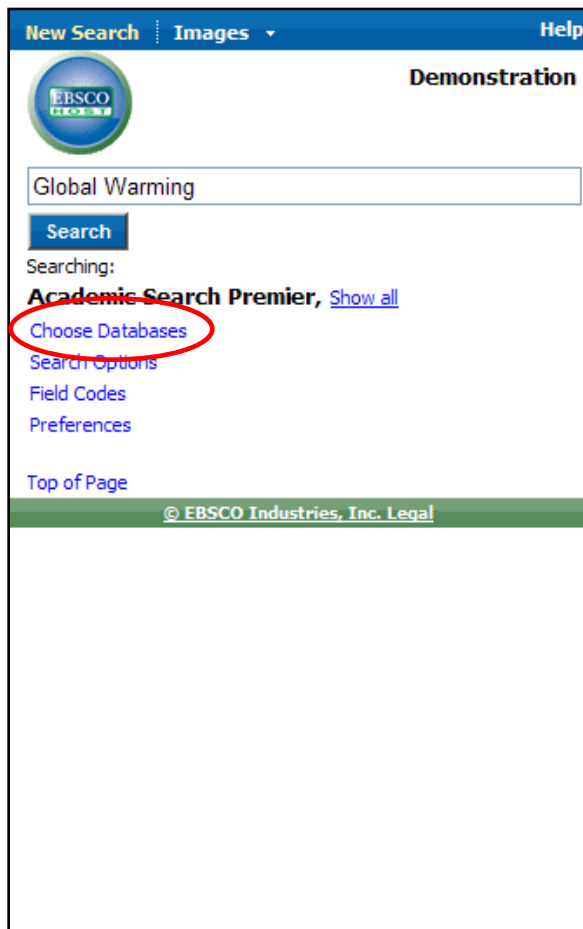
New Search | Images ▾ Help

EBSCO HOST

Demonstration

Global Warming

Search

Searching:

Academic Search Premier, Show all

Choose Databases

Search Options

Field Codes

Preferences

Top of Page

© EBSCO Industries, Inc. Legal